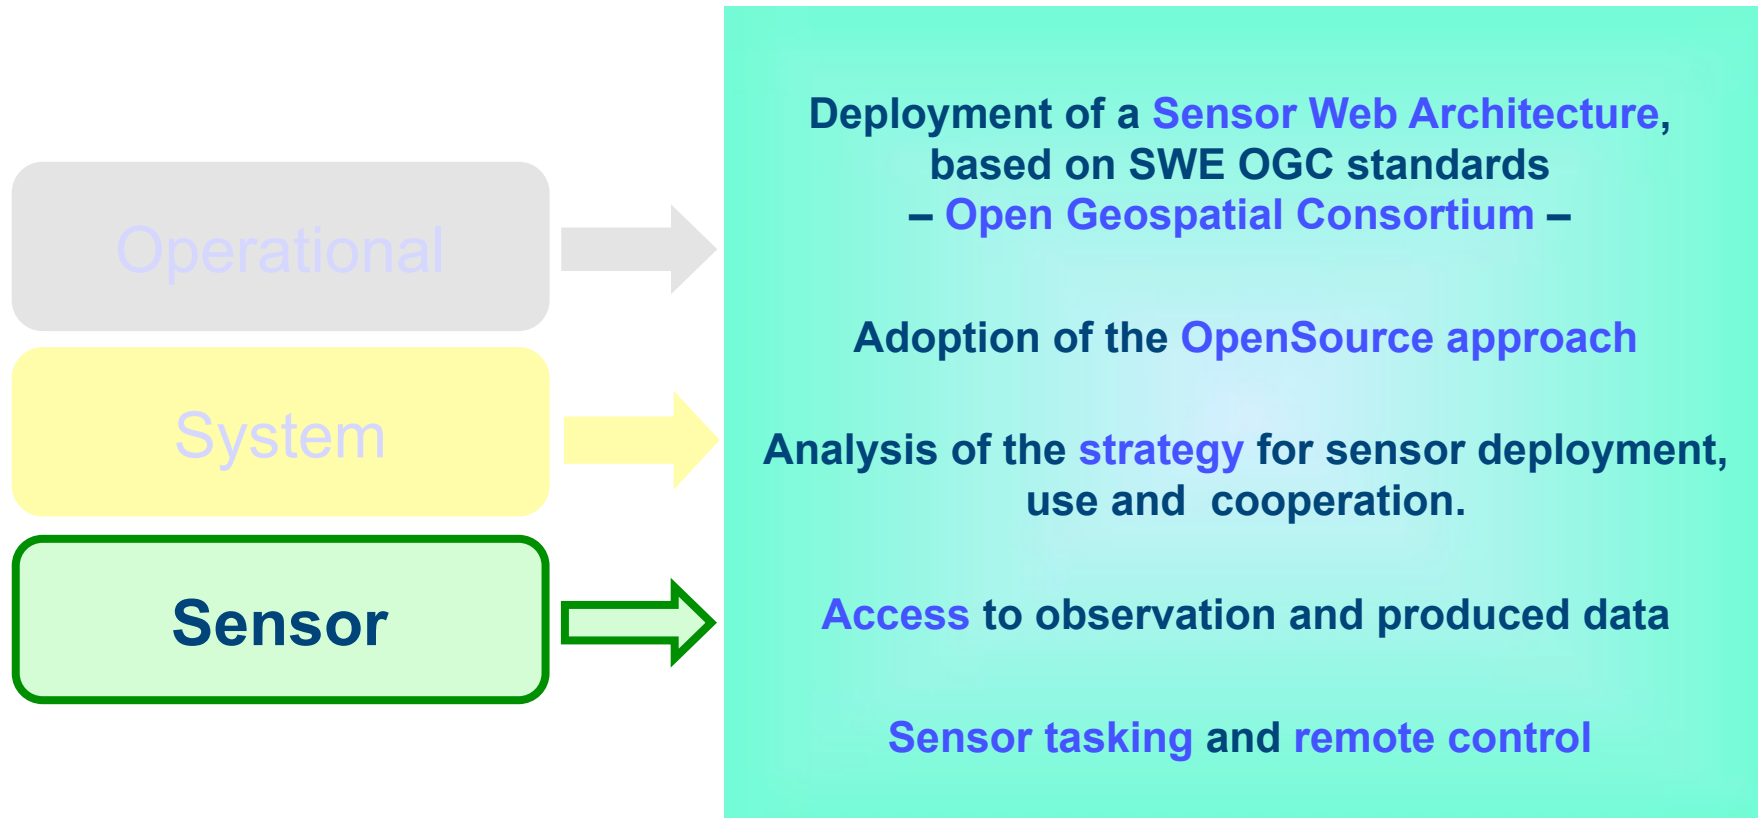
Operational

System

Sensor

Deployment of a Sensor Web Architecture, based on SWE OGC standards – Open Geospatial Consortium –

Adoption of the OpenSource approach

Analysis of the strategy for sensor deployment, use and cooperation.

Access to observation and produced data

Sensor tasking and remote control